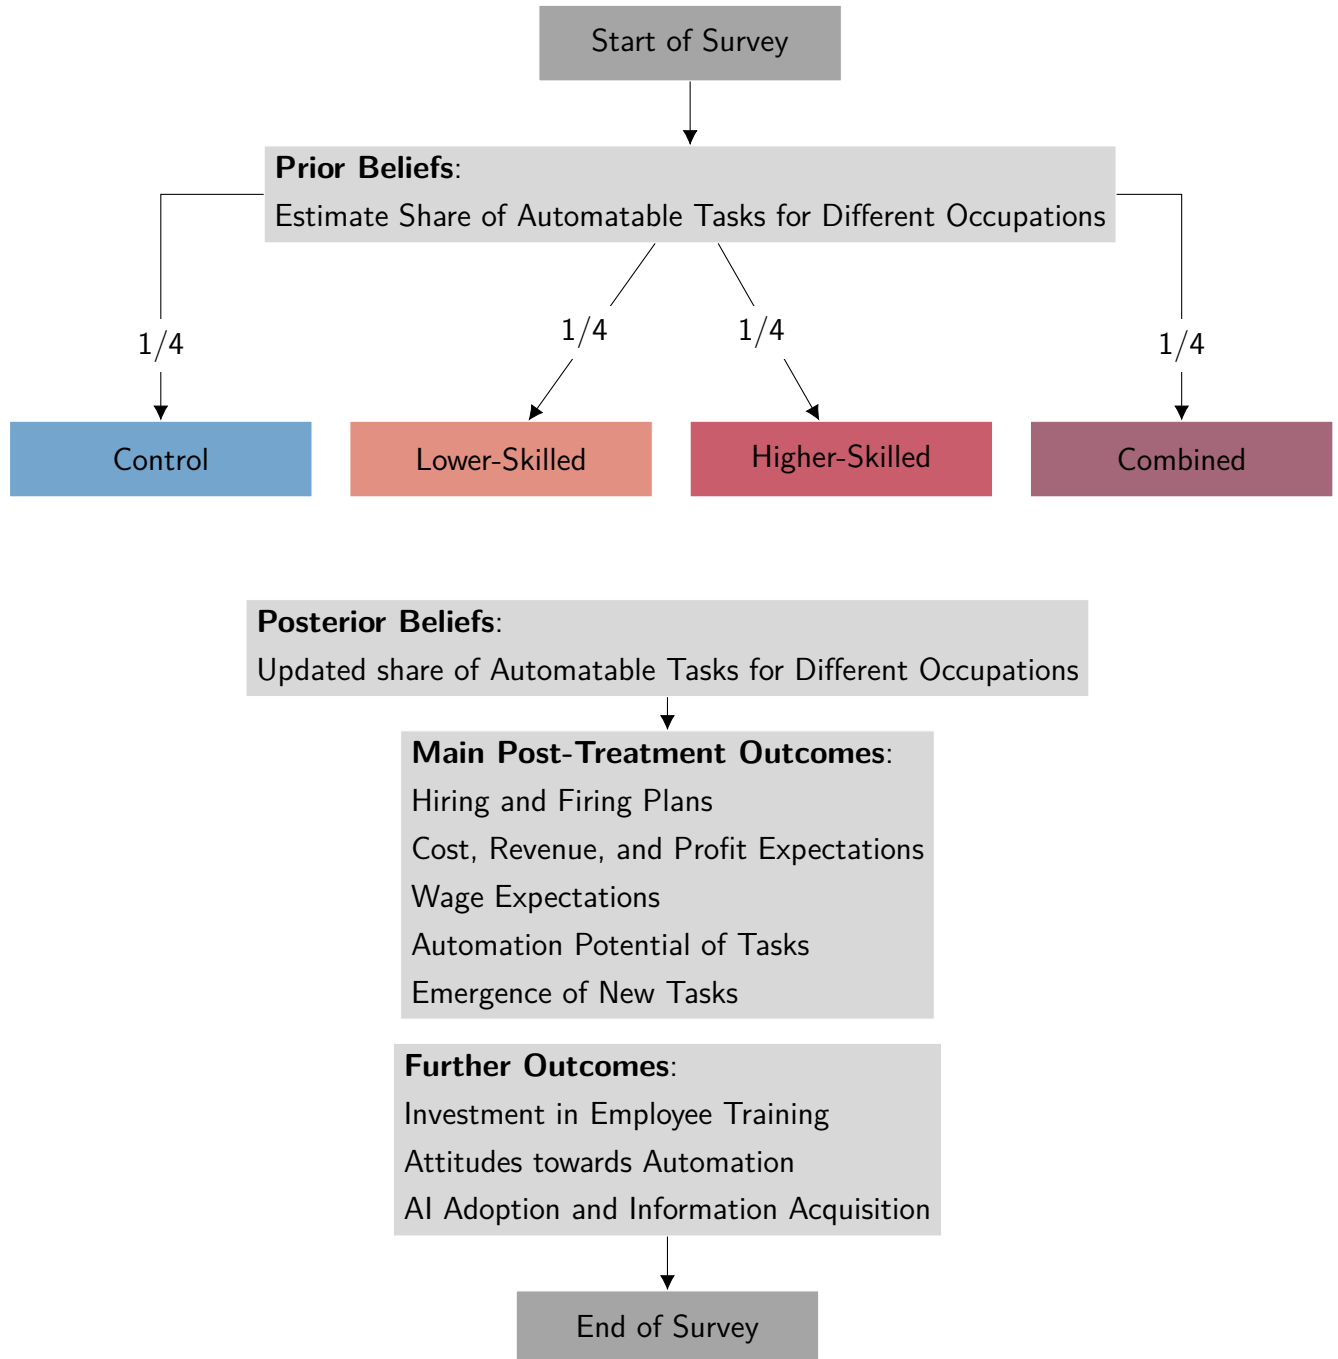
Start of Survey

**Prior Beliefs**:
Estimate Share of Automatable Tasks for Different Occupations

1/4

1/4

1/4

1/4

Control

Lower-Skilled

Higher-Skilled

Combined

**Posterior Beliefs**:
Updated share of Automatable Tasks for Different Occupations

**Main Post-Treatment Outcomes**:
Hiring and Firing Plans
Cost, Revenue, and Profit Expectations
Wage Expectations
Automation Potential of Tasks
Emergence of New Tasks

**Further Outcomes**:
Investment in Employee Training
Attitudes towards Automation
AI Adoption and Information Acquisition

End of Survey